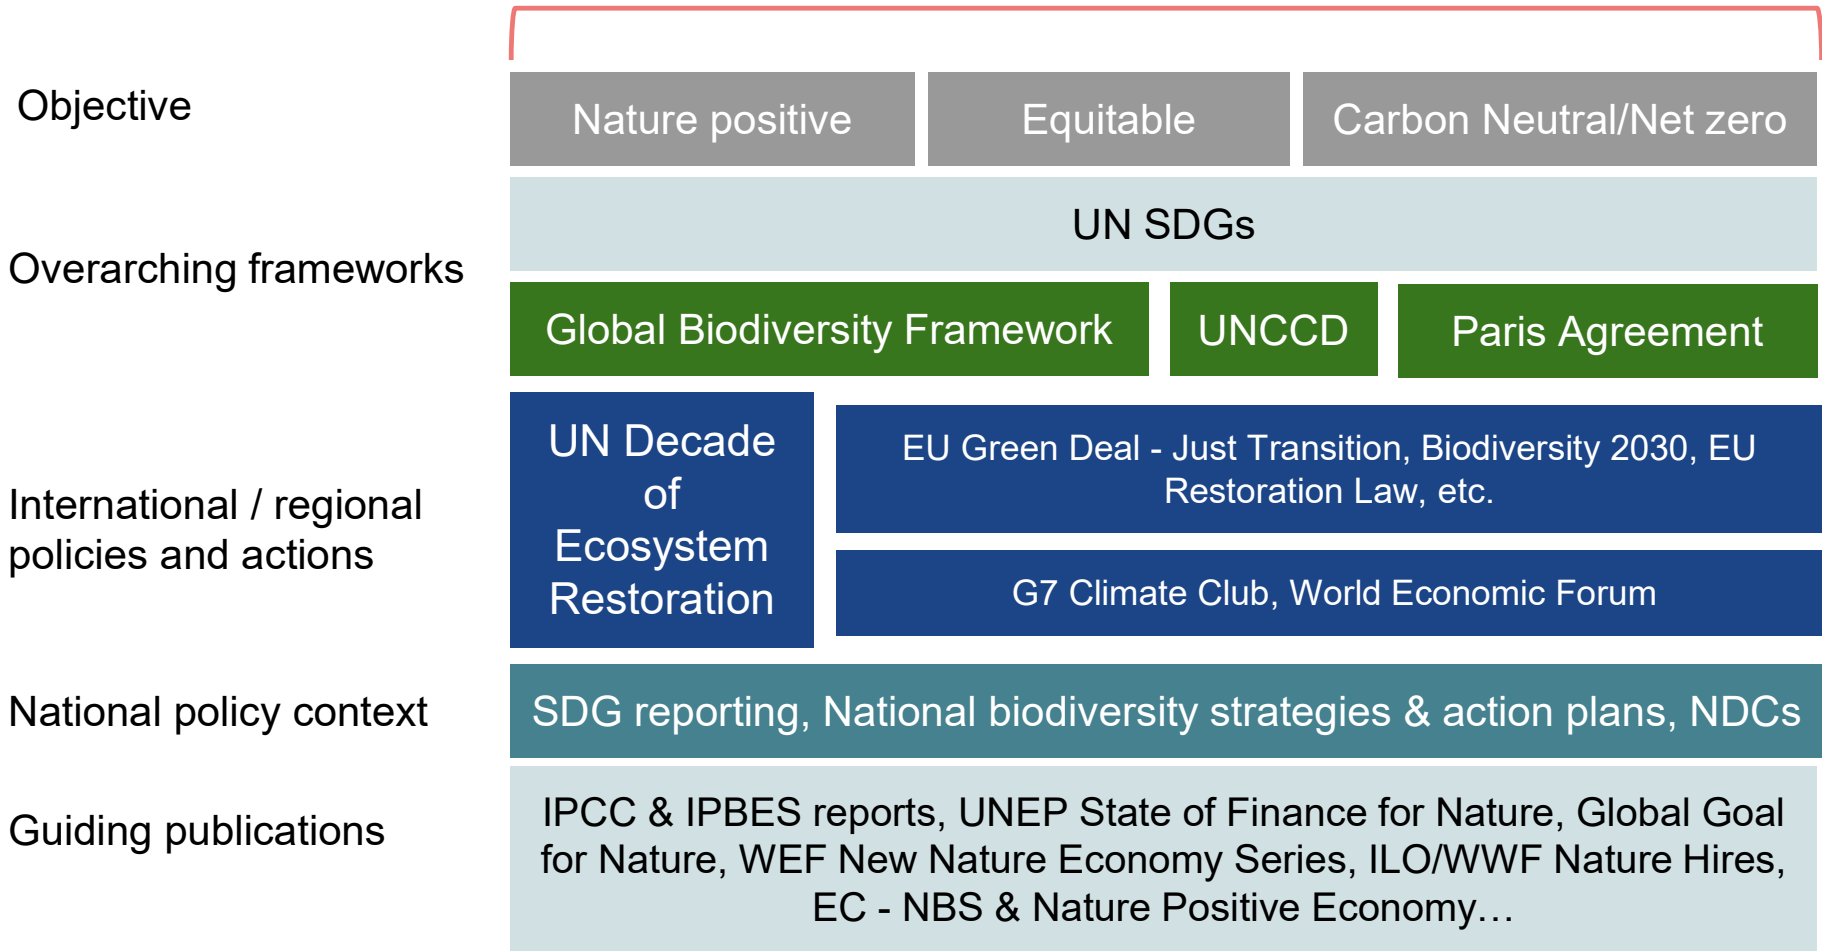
Objective

Nature positive

Equitable

Carbon Neutral/Net zero

Overarching frameworks

UN SDGs

Global Biodiversity Framework

UNCCD

Paris Agreement

International / regional policies and actions

UN Decade of Ecosystem Restoration

EU Green Deal - Just Transition, Biodiversity 2030, EU Restoration Law, etc.

G7 Climate Club, World Economic Forum

National policy context

SDG reporting, National biodiversity strategies & action plans, NDCs

Guiding publications

IPCC & IPBES reports, UNEP State of Finance for Nature, Global Goal for Nature, WEF New Nature Economy Series, ILO/WWF Nature Hires, EC - NBS & Nature Positive Economy…